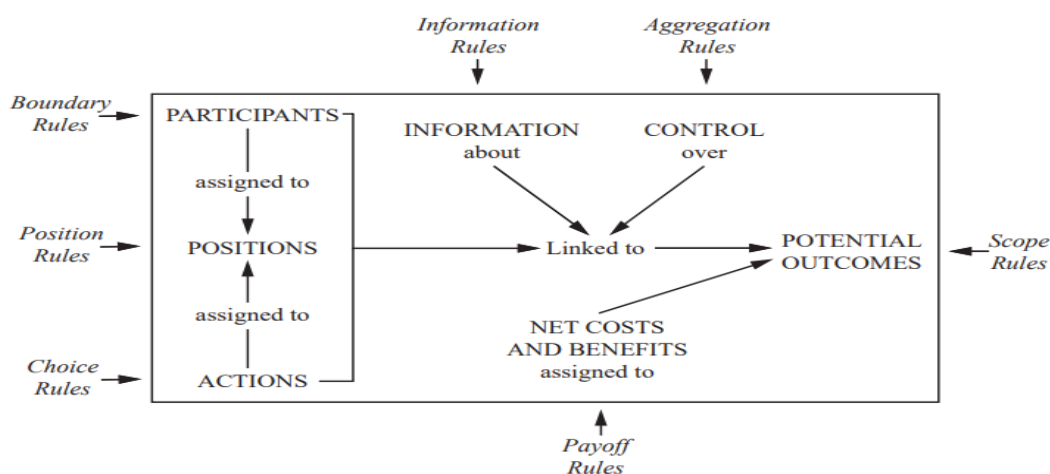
Information Rules

Aggregation Rules

Boundary Rules

PARTICIPANTS

assigned to

Position Rules

POSITIONS

assigned to

Choice Rules

ACTIONS

INFORMATION about

CONTROL over

Linked to

POTENTIAL OUTCOMES

Scope Rules

NET COSTS AND BENEFITS assigned to

Payoff Rules